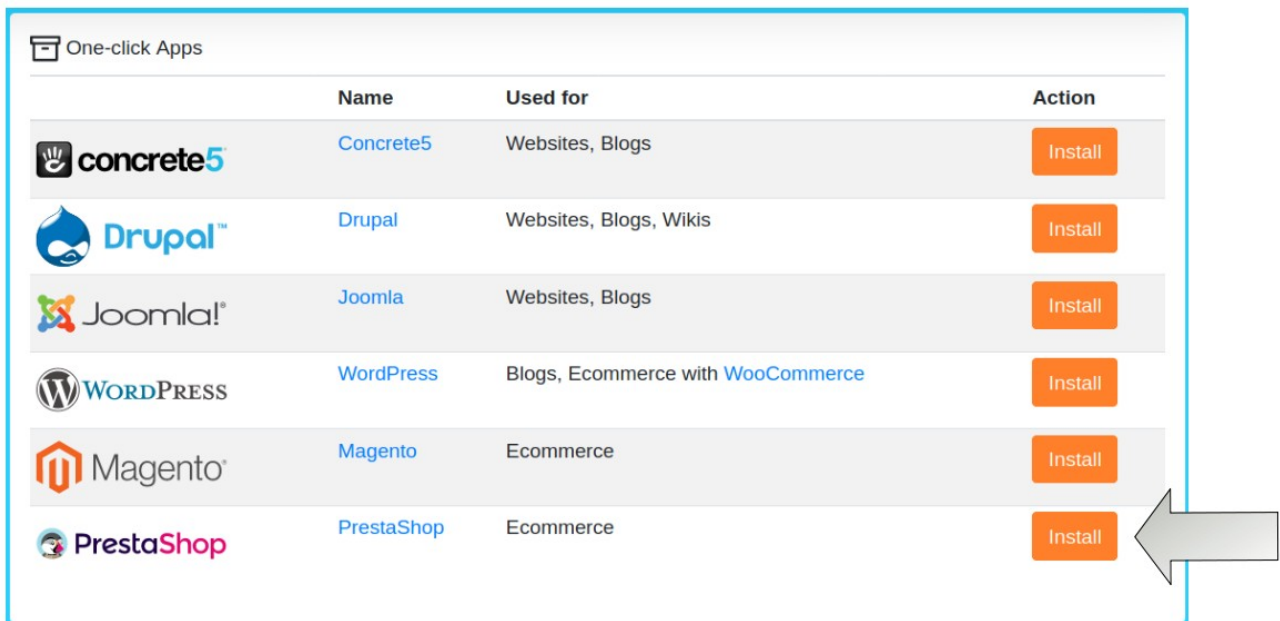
One-click Apps

| | Name | Used for | Action |
|---|---|---|---|
| concrete5 | Concrete5 | Websites, Blogs | Install |
| Drupal™ | Drupal | Websites, Blogs, Wikis | Install |
| Joomla!® | Joomla | Websites, Blogs | Install |
| WordPress | WordPress | Blogs, Ecommerce with WooCommerce | Install |
| Magento® | Magento | Ecommerce | Install |
| PrestaShop | PrestaShop | Ecommerce | Install |